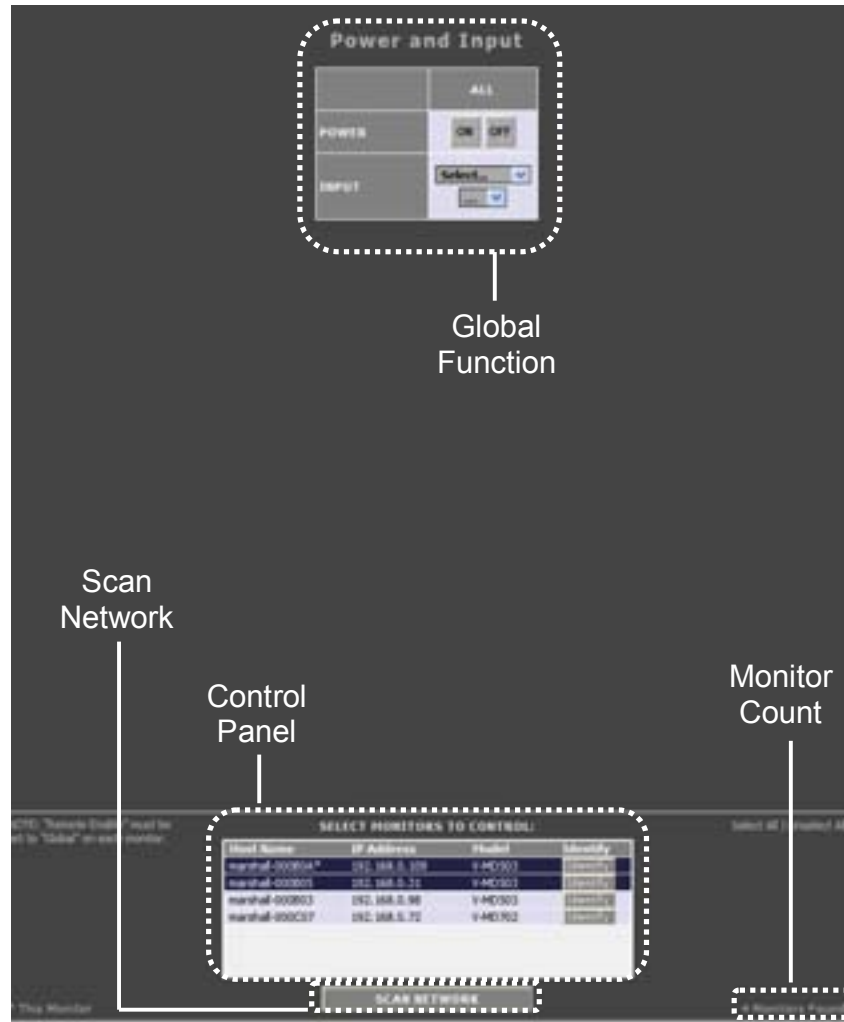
Power and Input

| | ALL |
|---|---|
| POWER | ON OFF |
| INPUT | Select... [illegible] |

Global Function

Scan Network

Control Panel

Monitor Count

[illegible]OTE: "Remote Enable" must be set to "Global" on each monitor.

SELECT MONITORS TO CONTROL:

Select All | Unselect All

| Host Name | IP Address | Model | Identify |
|---|---|---|---|
| marshall-000934* | 192.168.0.109 | V-MD503 | Identify |
| marshall-000805 | 192.168.0.21 | V-MD503 | Identify |
| marshall-000803 | 192.168.0.98 | V-MD503 | Identify |
| marshall-000C57 | 192.168.5.72 | V-MD702 | Identify |

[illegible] This Monitor

SCAN NETWORK

4 Monitors Found